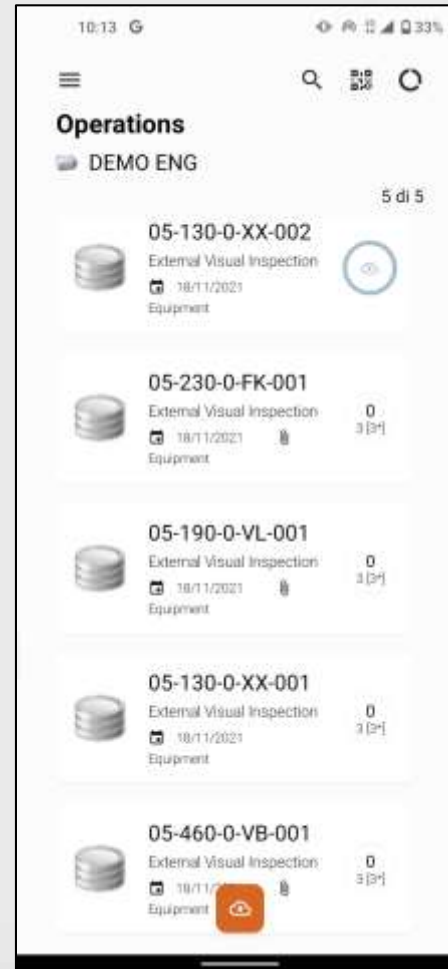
10:13 G

33%

Operations

DEMO ENG

5 di 5

05-130-0-XX-002
External Visual Inspection
18/11/2021
Equipment

05-230-0-FK-001
External Visual Inspection
18/11/2021
Equipment
0
3 [3*]

05-190-0-VL-001
External Visual Inspection
18/11/2021
Equipment
0
3 [3*]

05-130-0-XX-001
External Visual Inspection
18/11/2021
Equipment
0
3 [3*]

05-460-0-VB-001
External Visual Inspection
18/11/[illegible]
Equipment
0
3 [3*]